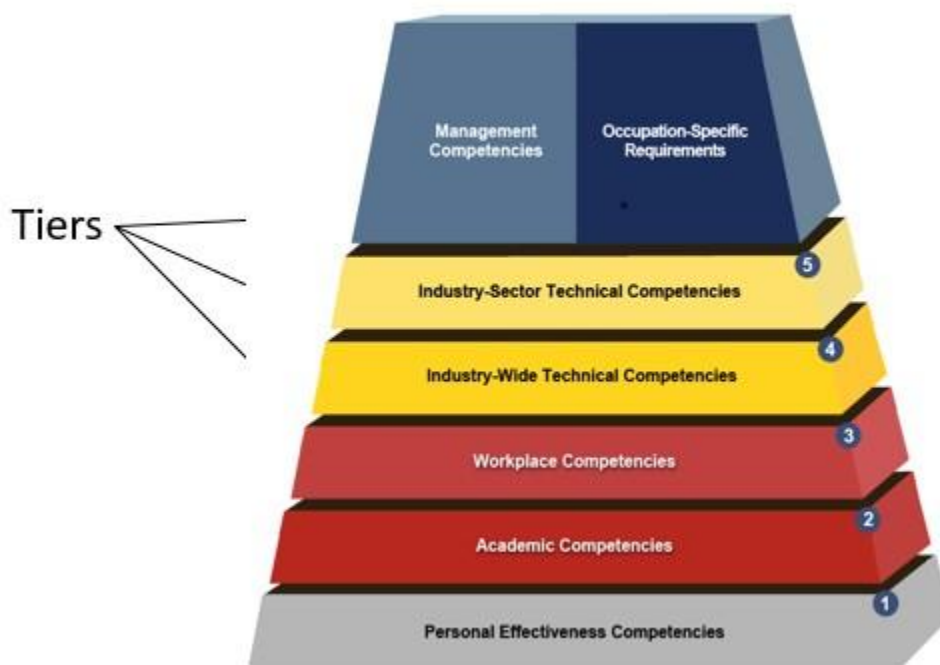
Tiers

Management Competencies

Occupation-Specific Requirements

5

Industry-Sector Technical Competencies

4

Industry-Wide Technical Competencies

3

Workplace Competencies

2

Academic Competencies

1

Personal Effectiveness Competencies